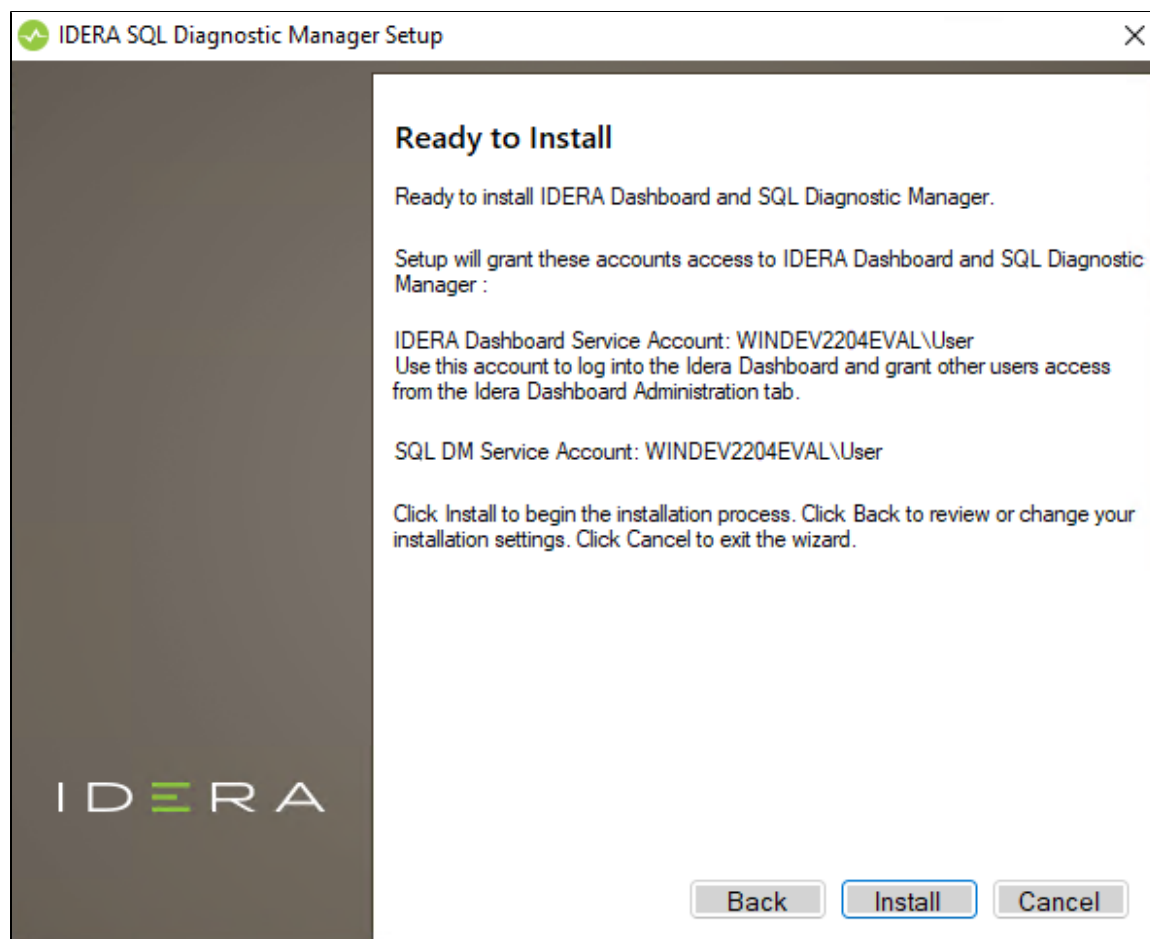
IDERA SQL Diagnostic Manager Setup

×

Ready to Install

Ready to install IDERA Dashboard and SQL Diagnostic Manager.

Setup will grant these accounts access to IDERA Dashboard and SQL Diagnostic Manager :

IDERA Dashboard Service Account: WINDEV2204EVAL\User
Use this account to log into the Idera Dashboard and grant other users access from the Idera Dashboard Administration tab.

SQL DM Service Account: WINDEV2204EVAL\User

Click Install to begin the installation process. Click Back to review or change your installation settings. Click Cancel to exit the wizard.

IDERA

Back

Install

Cancel